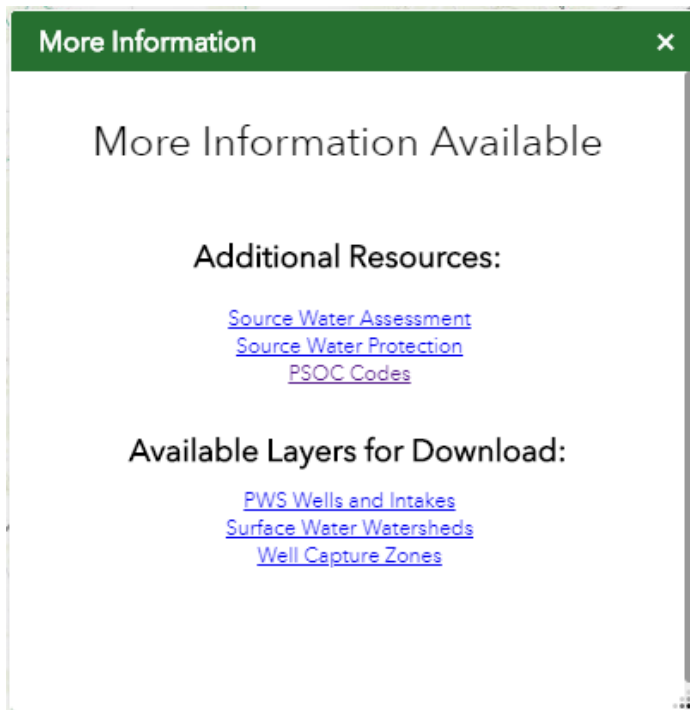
More Information ×

More Information Available

Additional Resources:

Source Water Assessment
Source Water Protection
PSOC Codes

Available Layers for Download:

PWS Wells and Intakes
Surface Water Watersheds
Well Capture Zones